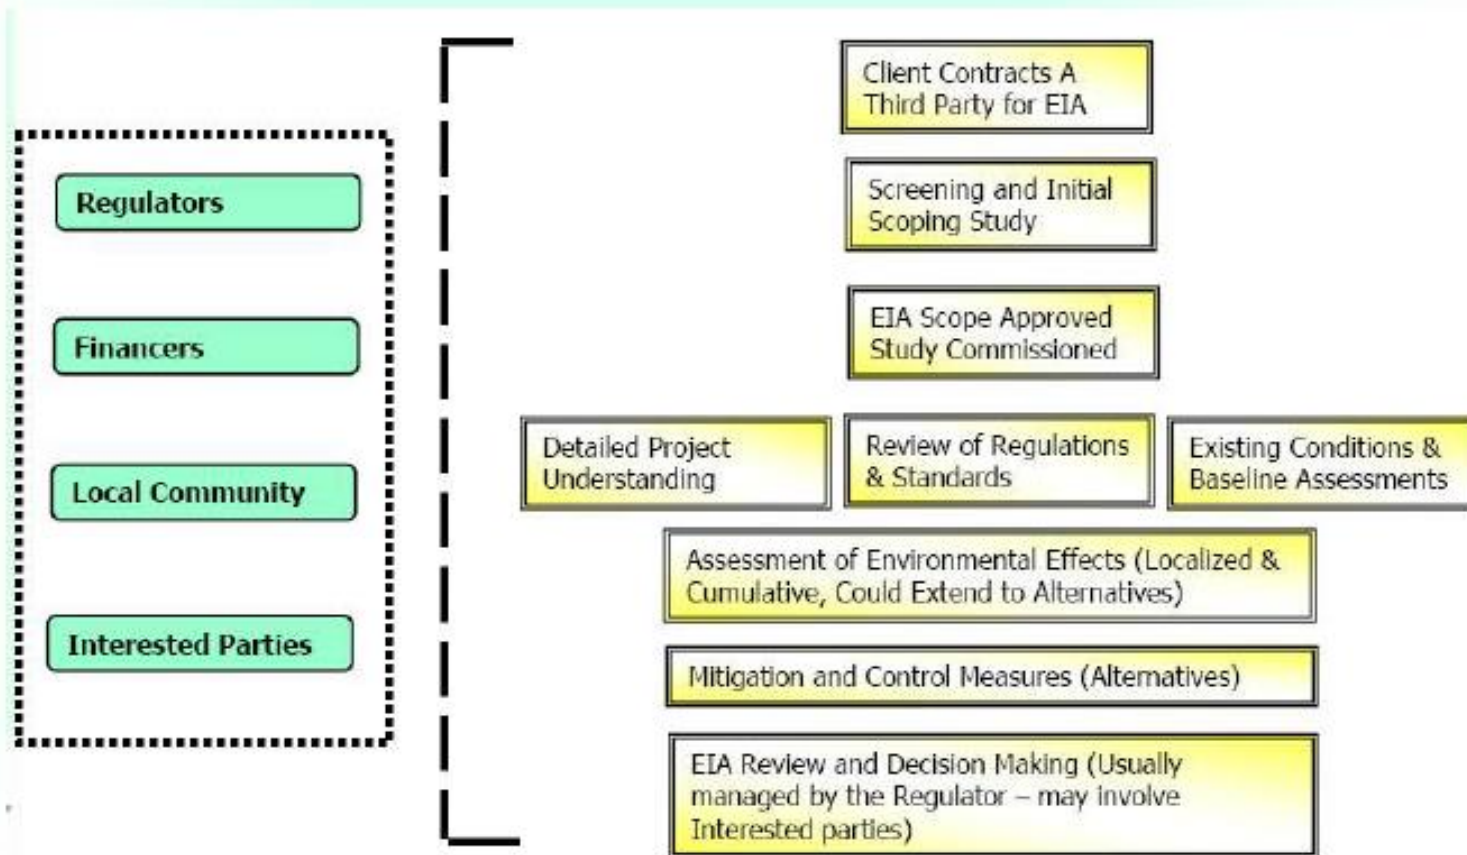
Regulators

Financers

Local Community

Interested Parties

Client Contracts A Third Party for EIA

Screening and Initial Scoping Study

EIA Scope Approved Study Commissioned

Detailed Project Understanding

Review of Regulations & Standards

Existing Conditions & Baseline Assessments

Assessment of Environmental Effects (Localized & Cumulative, Could Extend to Alternatives)

Mitigation and Control Measures (Alternatives)

EIA Review and Decision Making (Usually managed by the Regulator – may involve Interested parties)